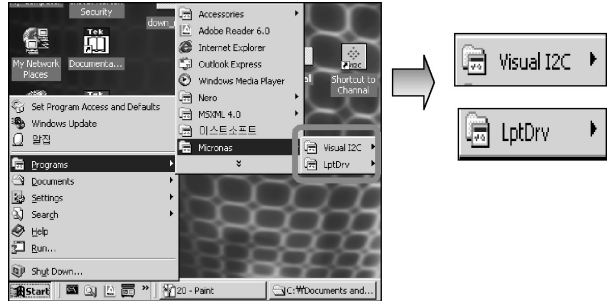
Security
down_
My Network Places
Tek
Documenta...
Accessories
Adobe Reader 6.0
Internet Explorer
Outlook Express
Windows Media Player
Nero
MSXML 4.0
마스트소프트
Micronas
Shortcut to Channel
I2C
Set Program Access and Defaults
Windows Update
열집
Programs
Documents
Settings
Search
Help
Run...
Shut Down...
Visual I2C
LptDrv
Start
20 - Paint
C:₩Documents and...
Visual I2C
LptDrv